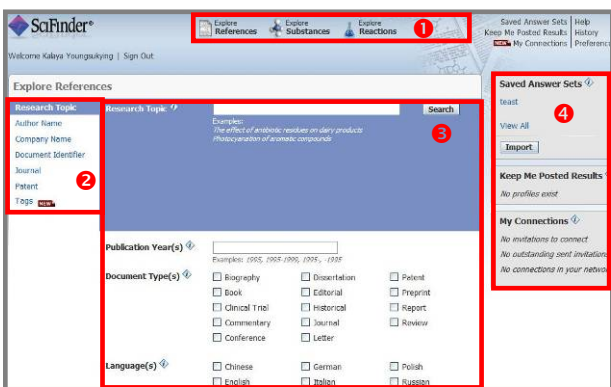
SciFinder®

Explore References | Explore Substances | Explore Reactions

1

Saved Answer Sets | Help
Keep Me Posted Results | History
NEW My Connections | Preferences

Welcome Kalaya Youngsukying | Sign Out

Explore References

Research Topic
Author Name
Company Name
Document Identifier
Journal
Patent
Tags NEW

2

Research Topic

Search

Examples:
The effect of antibiotic residues on dairy products
Photocyanation of aromatic compounds

3

Publication Year(s)

Examples: 1995, 1995-1999, 1995-, -1995

Document Type(s)

| | | |
|---|---|---|
| Biography | Dissertation | Patent |
| Book | Editorial | Preprint |
| Clinical Trial | Historical | Report |
| Commentary | Journal | Review |
| Conference | Letter | |

Language(s)

| | | |
|---|---|---|
| Chinese | German | Polish |
| English | Italian | Russian |

Saved Answer Sets

4

teast

View All

Import

Keep Me Posted Results

No profiles exist

My Connections

No invitations to connect
No outstanding sent invitations
No connections in your network